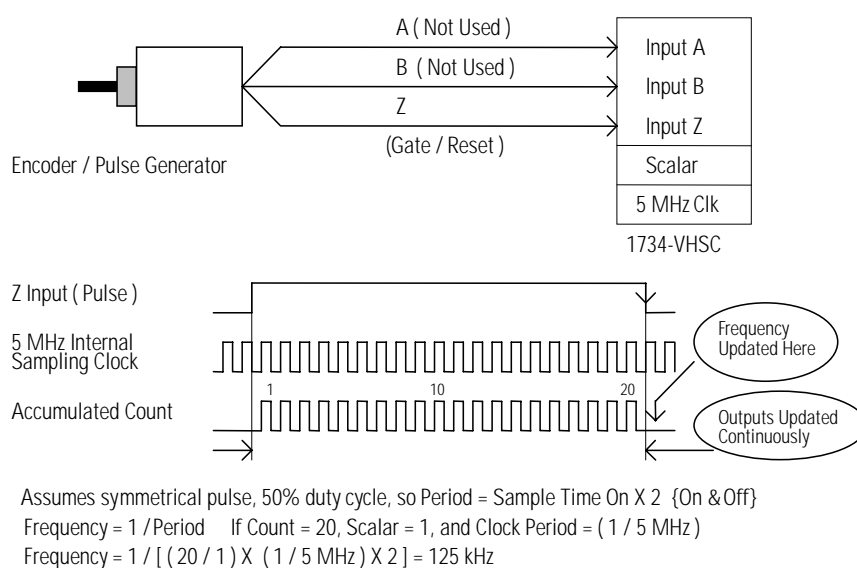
A ( Not Used )

B ( Not Used )

Z

(Gate / Reset )

Input A

Input B

Input Z

Scalar

5 MHz Clk

1734-VHSC

Encoder / Pulse Generator

Z Input ( Pulse )

5 MHz Internal Sampling Clock

Accumulated Count

1

10

20

Frequency Updated Here

Outputs Updated Continuously

Assumes symmetrical pulse, 50% duty cycle, so Period = Sample Time On X 2 {On & Off}

Frequency = 1 / Period If Count = 20, Scalar = 1, and Clock Period = ( 1 / 5 MHz )

Frequency = 1 / [ ( 20 / 1 ) X ( 1 / 5 MHz ) X 2 ] = 125 kHz